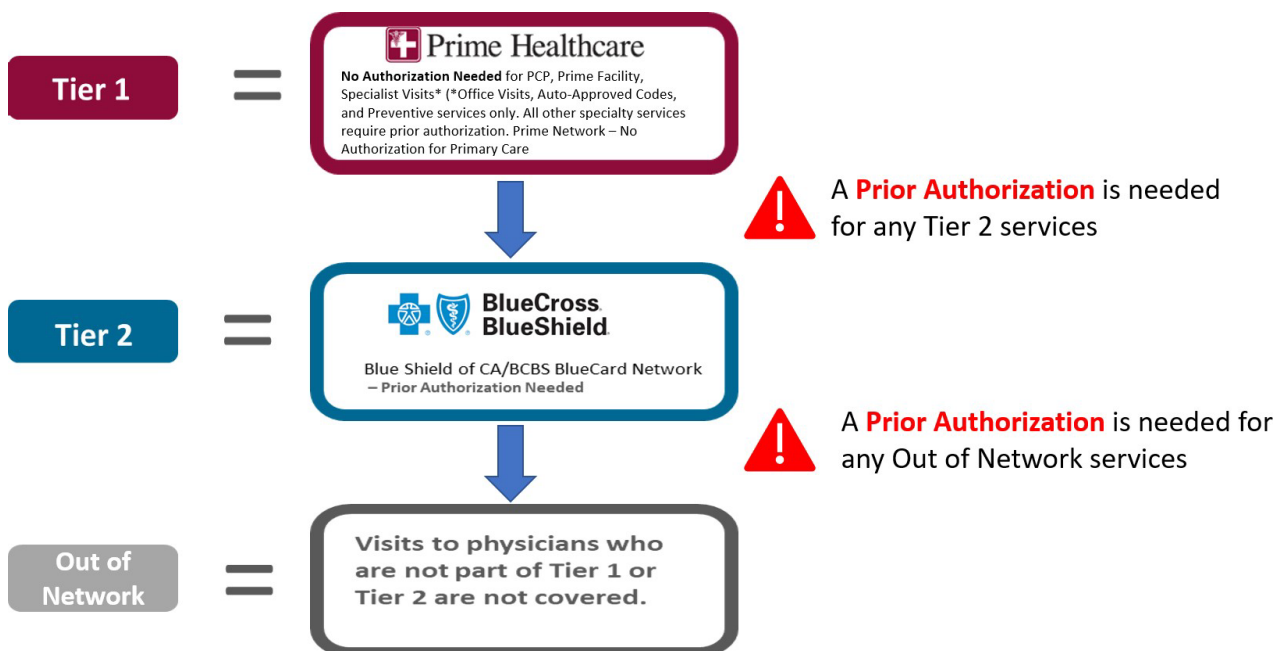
Tier 1

=

Prime Healthcare

No Authorization Needed for PCP, Prime Facility, Specialist Visits* (*Office Visits, Auto-Approved Codes, and Preventive services only. All other specialty services require prior authorization. Prime Network – No Authorization for Primary Care

A Prior Authorization is needed for any Tier 2 services

Tier 2

=

BlueCross BlueShield

Blue Shield of CA/BCBS BlueCard Network – Prior Authorization Needed

A Prior Authorization is needed for any Out of Network services

Out of Network

=

Visits to physicians who are not part of Tier 1 or Tier 2 are not covered.